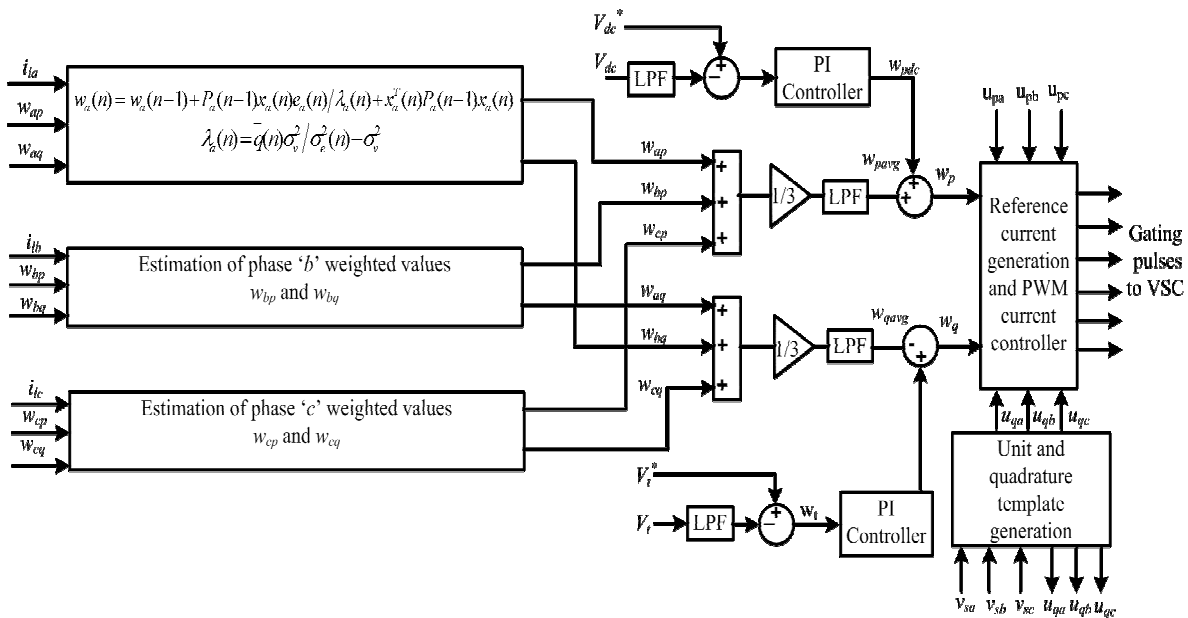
$V_{dc}^*$

$V_{dc}$ LPF + − PI Controller $w_{pdc}$

$i_{La}$

$w_{ap}$

$w_{aq}$

$w_a(n) = w_a(n-1) + P_a(n-1)x_a(n)e_a(n) / \lambda_a(n) + x_a^T(n)P_a(n-1)x_a(n)$

$\lambda_a(n) = \bar{q}(n)\sigma_v^2 / \sigma_e^2(n) - \sigma_v^2$

$w_{ap}$

$w_{bp}$

$w_{cp}$

+ + +

1/3 LPF $w_{pavg}$ + + $w_p$

$u_{pa}$ $u_{pb}$ $u_{pc}$

Reference current generation and PWM current controller

Gating pulses to VSC

$i_{Lb}$

$w_{bp}$

$w_{bq}$

Estimation of phase '$b$' weighted values $w_{bp}$ and $w_{bq}$

$w_{aq}$

$w_{bq}$

$w_{cq}$

+ + +

1/3 LPF $w_{qavg}$ − + $w_q$

$i_{Lc}$

$w_{cp}$

$w_{cq}$

Estimation of phase '$c$' weighted values $w_{cp}$ and $w_{cq}$

$u_{qa}$ $u_{qb}$ $u_{qc}$

Unit and quadrature template generation

$V_t^*$

$V_t$ LPF + − $w_t$ PI Controller

$v_{sa}$ $v_{sb}$ $v_{sc}$ $u_{qa}$ $u_{qb}$ $u_{qc}$